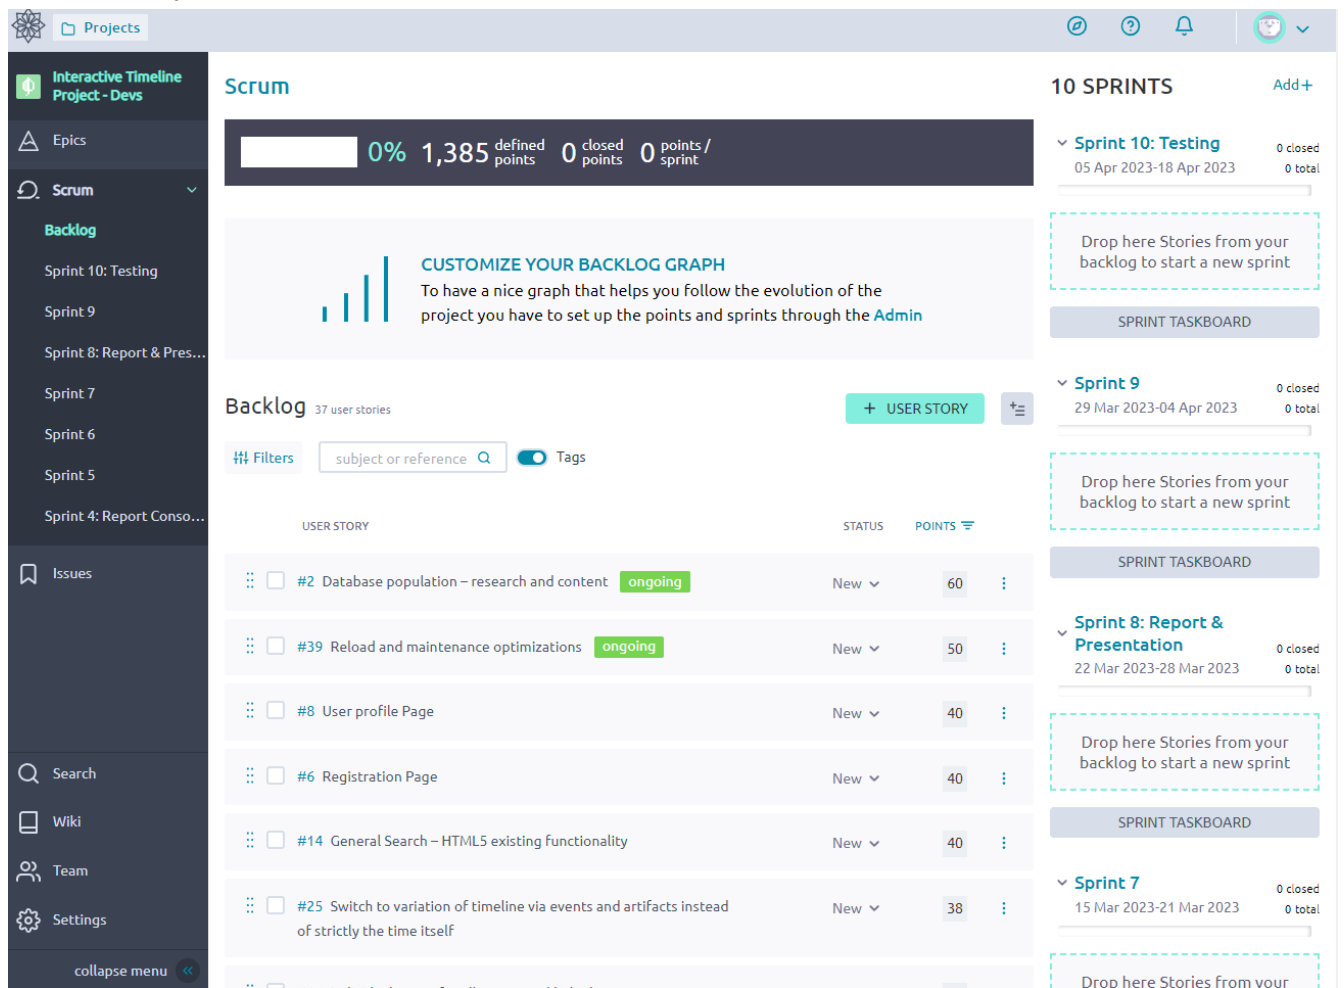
Projects

Interactive Timeline Project - Devs

Epics

Scrum

Backlog

Sprint 10: Testing

Sprint 9

Sprint 8: Report & Pres...

Sprint 7

Sprint 6

Sprint 5

Sprint 4: Report Conso...

Issues

Search

Wiki

Team

Settings

collapse menu

Scrum

0% 1,385 defined points 0 closed points 0 points / sprint

CUSTOMIZE YOUR BACKLOG GRAPH

To have a nice graph that helps you follow the evolution of the project you have to set up the points and sprints through the Admin

Backlog 37 user stories

+ USER STORY

Filters

subject or reference

Tags

| USER STORY | STATUS | POINTS |
|---|---|---|
| #2 Database population – research and content ongoing | New | 60 |
| #39 Reload and maintenance optimizations ongoing | New | 50 |
| #8 User profile Page | New | 40 |
| #6 Registration Page | New | 40 |
| #14 General Search – HTML5 existing functionality | New | 40 |
| #25 Switch to variation of timeline via events and artifacts instead of strictly the time itself | New | 38 |

10 SPRINTS

Add+

Sprint 10: Testing
05 Apr 2023-18 Apr 2023
0 closed
0 total

Drop here Stories from your backlog to start a new sprint

SPRINT TASKBOARD

Sprint 9
29 Mar 2023-04 Apr 2023
0 closed
0 total

Drop here Stories from your backlog to start a new sprint

SPRINT TASKBOARD

Sprint 8: Report & Presentation
22 Mar 2023-28 Mar 2023
0 closed
0 total

Drop here Stories from your backlog to start a new sprint

SPRINT TASKBOARD

Sprint 7
15 Mar 2023-21 Mar 2023
0 closed
0 total

Drop here Stories from your